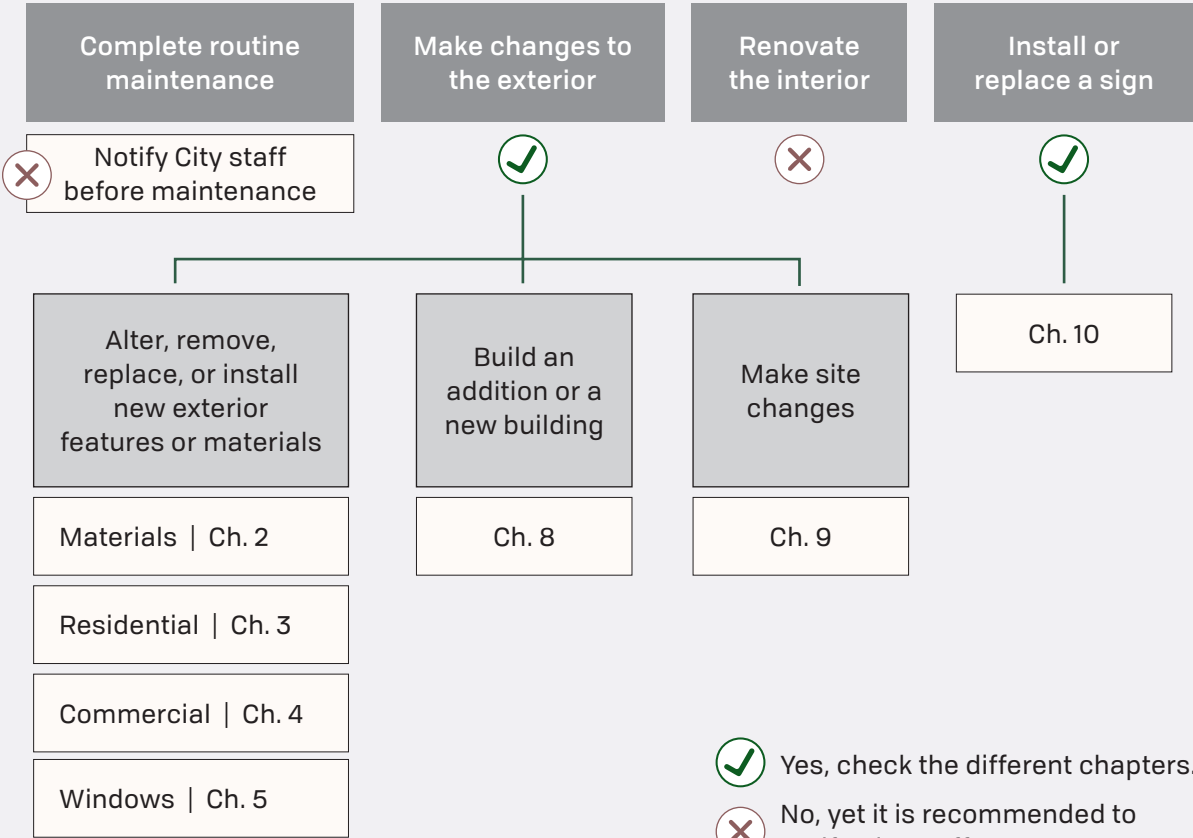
Complete routine maintenance

Make changes to the exterior

Renovate the interior

Install or replace a sign

Notify City staff before maintenance

Alter, remove, replace, or install new exterior features or materials

Build an addition or a new building

Make site changes

Ch. 10

Materials | Ch. 2

Ch. 8

Ch. 9

Residential | Ch. 3

Commercial | Ch. 4

Windows | Ch. 5

Yes, check the different chapters.

No, yet it is recommended to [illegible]